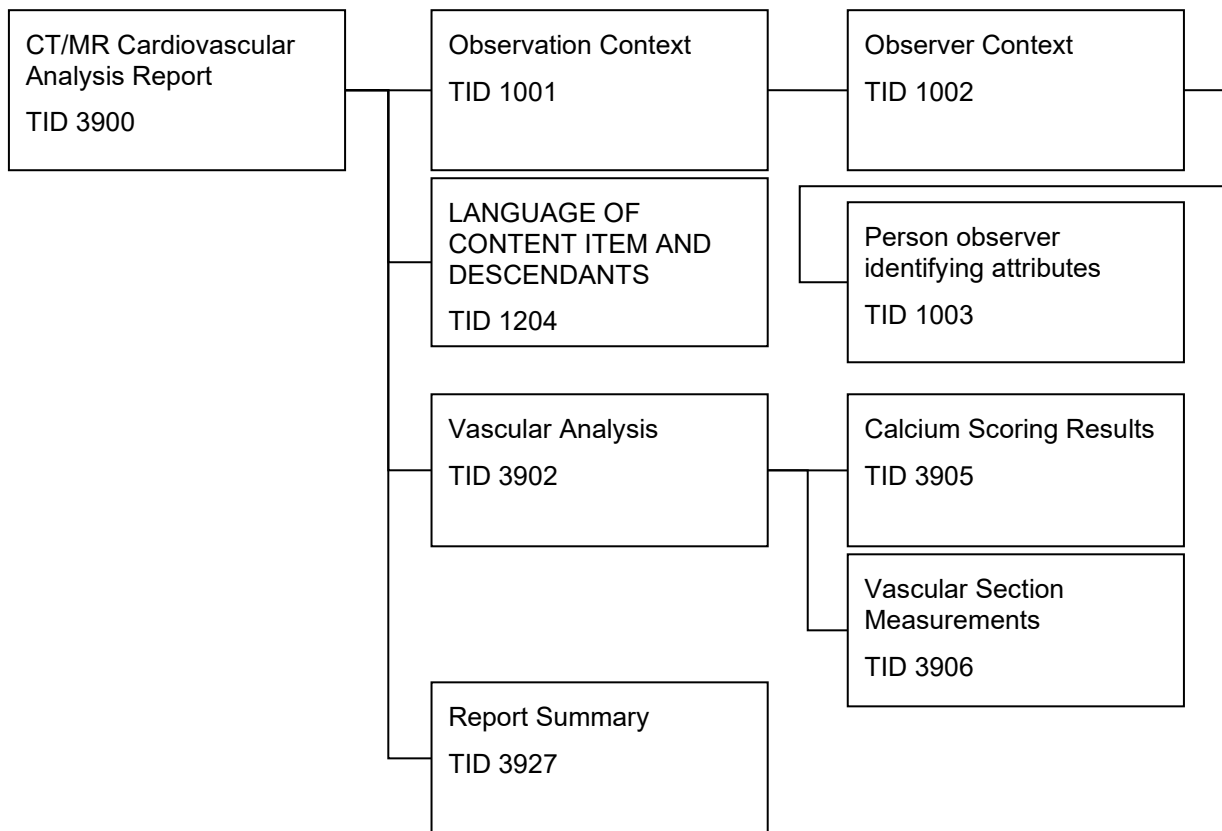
CT/MR Cardiovascular Analysis Report

TID 3900

Observation Context

TID 1001

Observer Context

TID 1002

LANGUAGE OF CONTENT ITEM AND DESCENDANTS

TID 1204

Person observer identifying attributes

TID 1003

Vascular Analysis

TID 3902

Calcium Scoring Results

TID 3905

Vascular Section Measurements

TID 3906

Report Summary

TID 3927